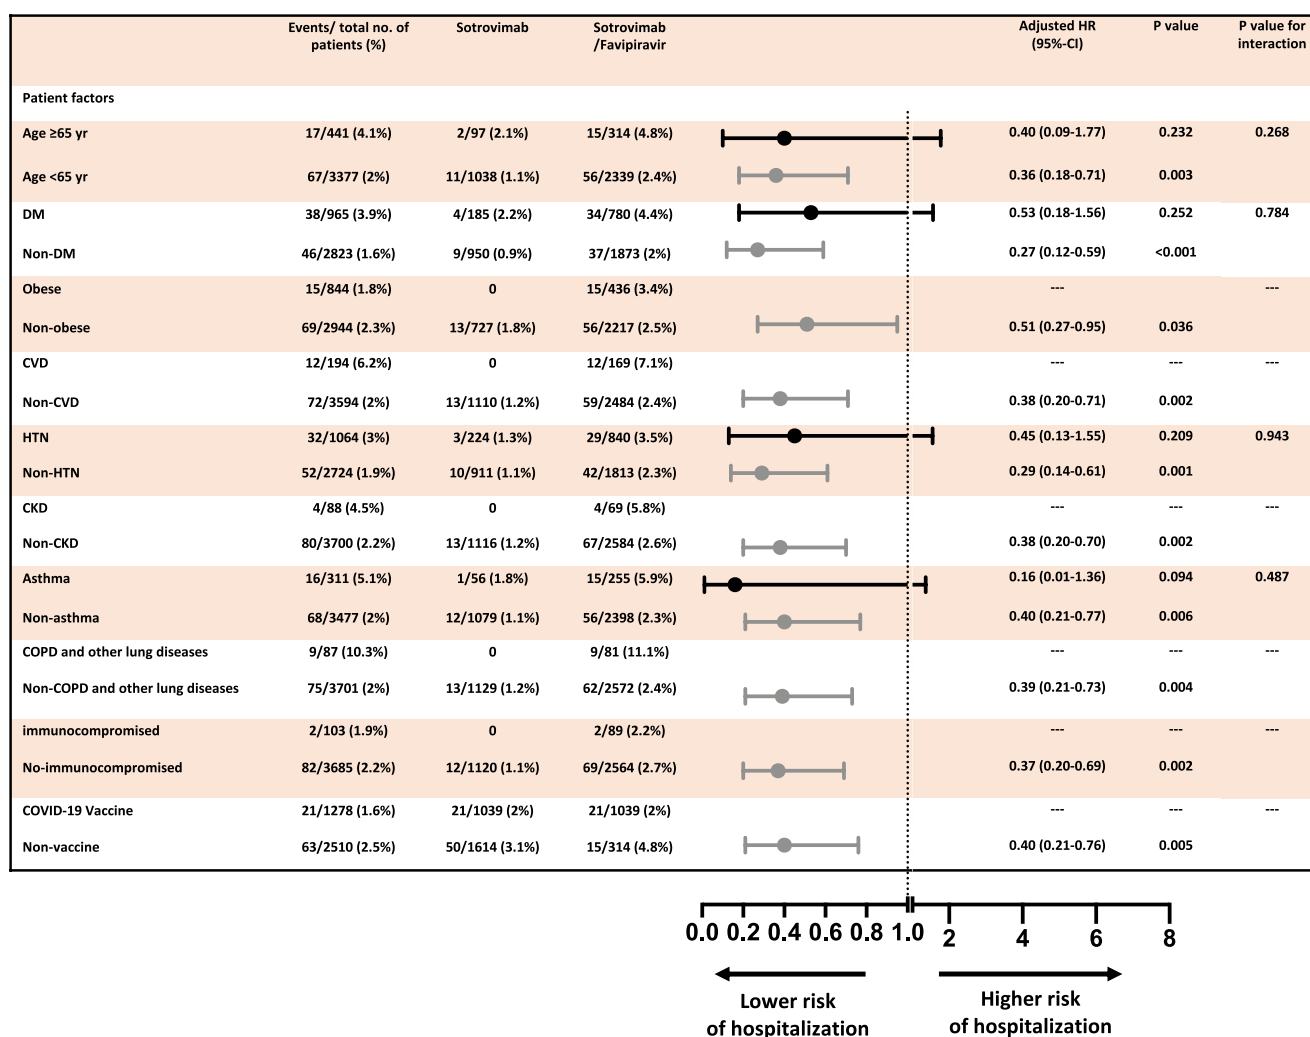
| | Events/ total no. of patients (%) | Sotrovimab | Sotrovimab /Favipiravir | Adjusted HR (95%-CI) | P value | P value for interaction |
|---|---|---|---|---|---|---|
| Patient factors | | | | | | |
| Age ≥65 yr | 17/441 (4.1%) | 2/97 (2.1%) | 15/314 (4.8%) | 0.40 (0.09-1.77) | 0.232 | 0.268 |
| Age <65 yr | 67/3377 (2%) | 11/1038 (1.1%) | 56/2339 (2.4%) | 0.36 (0.18-0.71) | 0.003 | |
| DM | 38/965 (3.9%) | 4/185 (2.2%) | 34/780 (4.4%) | 0.53 (0.18-1.56) | 0.252 | 0.784 |
| Non-DM | 46/2823 (1.6%) | 9/950 (0.9%) | 37/1873 (2%) | 0.27 (0.12-0.59) | <0.001 | |
| Obese | 15/844 (1.8%) | 0 | 15/436 (3.4%) | --- | | --- |
| Non-obese | 69/2944 (2.3%) | 13/727 (1.8%) | 56/2217 (2.5%) | 0.51 (0.27-0.95) | 0.036 | |
| CVD | 12/194 (6.2%) | 0 | 12/169 (7.1%) | --- | --- | --- |
| Non-CVD | 72/3594 (2%) | 13/1110 (1.2%) | 59/2484 (2.4%) | 0.38 (0.20-0.71) | 0.002 | |
| HTN | 32/1064 (3%) | 3/224 (1.3%) | 29/840 (3.5%) | 0.45 (0.13-1.55) | 0.209 | 0.943 |
| Non-HTN | 52/2724 (1.9%) | 10/911 (1.1%) | 42/1813 (2.3%) | 0.29 (0.14-0.61) | 0.001 | |
| CKD | 4/88 (4.5%) | 0 | 4/69 (5.8%) | --- | --- | --- |
| Non-CKD | 80/3700 (2.2%) | 13/1116 (1.2%) | 67/2584 (2.6%) | 0.38 (0.20-0.70) | 0.002 | |
| Asthma | 16/311 (5.1%) | 1/56 (1.8%) | 15/255 (5.9%) | 0.16 (0.01-1.36) | 0.094 | 0.487 |
| Non-asthma | 68/3477 (2%) | 12/1079 (1.1%) | 56/2398 (2.3%) | 0.40 (0.21-0.77) | 0.006 | |
| COPD and other lung diseases | 9/87 (10.3%) | 0 | 9/81 (11.1%) | --- | --- | --- |
| Non-COPD and other lung diseases | 75/3701 (2%) | 13/1129 (1.2%) | 62/2572 (2.4%) | 0.39 (0.21-0.73) | 0.004 | |
| immunocompromised | 2/103 (1.9%) | 0 | 2/89 (2.2%) | --- | --- | --- |
| No-immunocompromised | 82/3685 (2.2%) | 12/1120 (1.1%) | 69/2564 (2.7%) | 0.37 (0.20-0.69) | 0.002 | |
| COVID-19 Vaccine | 21/1278 (1.6%) | 21/1039 (2%) | 21/1039 (2%) | --- | --- | --- |
| Non-vaccine | 63/2510 (2.5%) | 50/1614 (3.1%) | 15/314 (4.8%) | 0.40 (0.21-0.76) | 0.005 | |

0.0 0.2 0.4 0.6 0.8 1.0 2 4 6 8

Lower risk of hospitalization

Higher risk of hospitalization